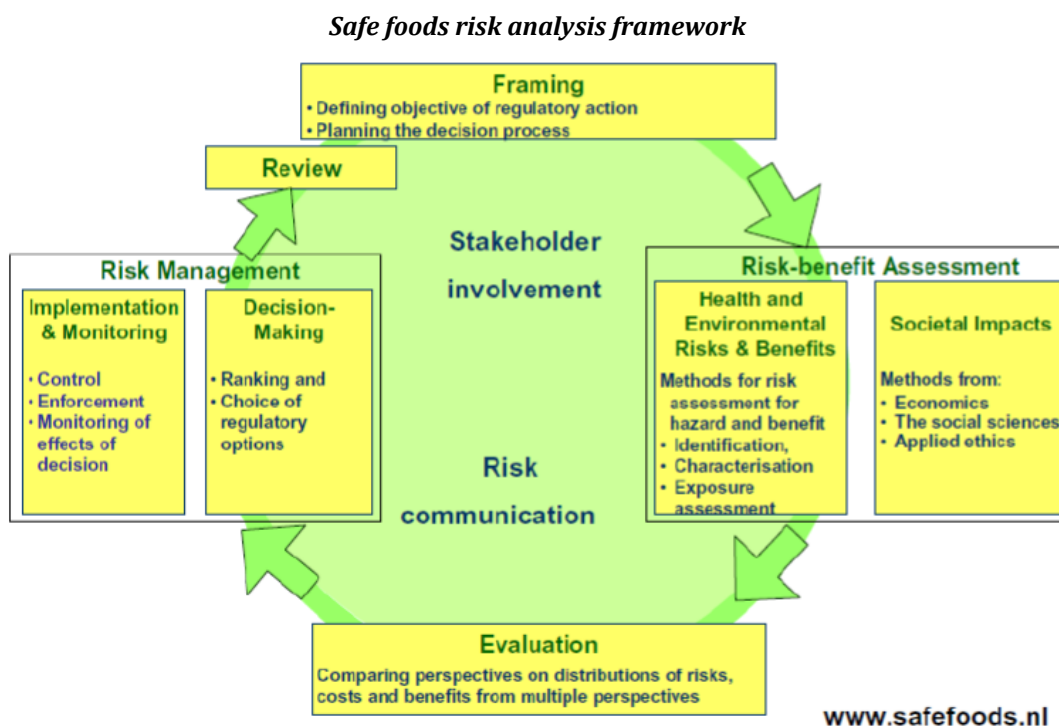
*Safe foods risk analysis framework*

Framing
• Defining objective of regulatory action
• Planning the decision process

Review

Stakeholder involvement

Risk communication

Risk Management

Implementation & Monitoring
• Control
• Enforcement
• Monitoring of effects of decision

Decision-Making
• Ranking and
• Choice of regulatory options

Risk-benefit Assessment

Health and Environmental Risks & Benefits
Methods for risk assessment for hazard and benefit
• Identification,
• Characterisation
• Exposure assessment

Societal Impacts
Methods from:
• Economics
• The social sciences
• Applied ethics

Evaluation
Comparing perspectives on distributions of risks, costs and benefits from multiple perspectives

www.safefoods.nl